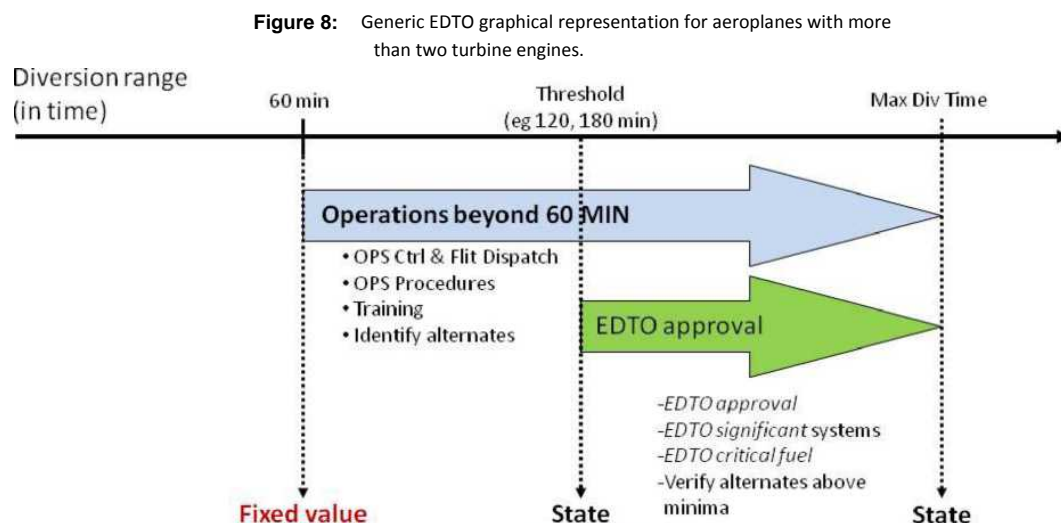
**Figure 8:** Generic EDTO graphical representation for aeroplanes with more than two turbine engines.

Diversion range (in time)

60 min

Threshold (eg 120, 180 min)

Max Div Time

Operations beyond 60 MIN

• OPS Ctrl & Flit Dispatch
• OPS Procedures
• Training
• Identify alternates

EDTO approval

-EDTO approval
-EDTO significant systems
-EDTO critical fuel
-Verify alternates above minima

Fixed value

State

State